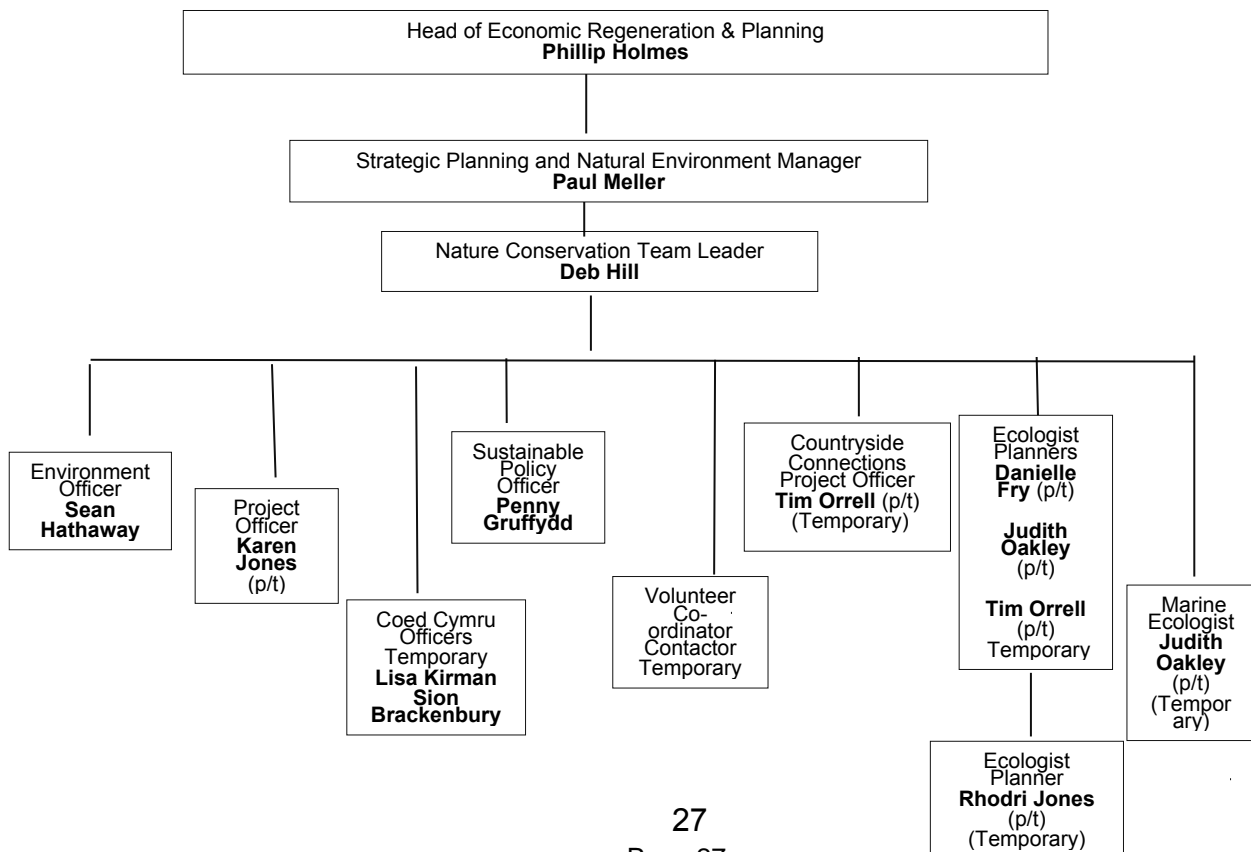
Head of Economic Regeneration & Planning
**Phillip Holmes**

Strategic Planning and Natural Environment Manager
**Paul Meller**

Nature Conservation Team Leader
**Deb Hill**

Environment Officer
**Sean Hathaway**

Project Officer
**Karen Jones**
(p/t)

Coed Cymru Officers Temporary
**Lisa Kirman**
**Sion Brackenbury**

Sustainable Policy Officer
**Penny Gruffydd**

Volunteer Co-ordinator Contactor Temporary

Countryside Connections Project Officer
**Tim Orrell** (p/t)
(Temporary)

Ecologist Planners
**Danielle Fry** (p/t)

**Judith Oakley**
(p/t)

**Tim Orrell**
(p/t)
Temporary

Ecologist Planner
**Rhodri Jones**
(p/t)
(Temporary)

Marine Ecologist
**Judith Oakley**
(p/t)
(Temporary)

27

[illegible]